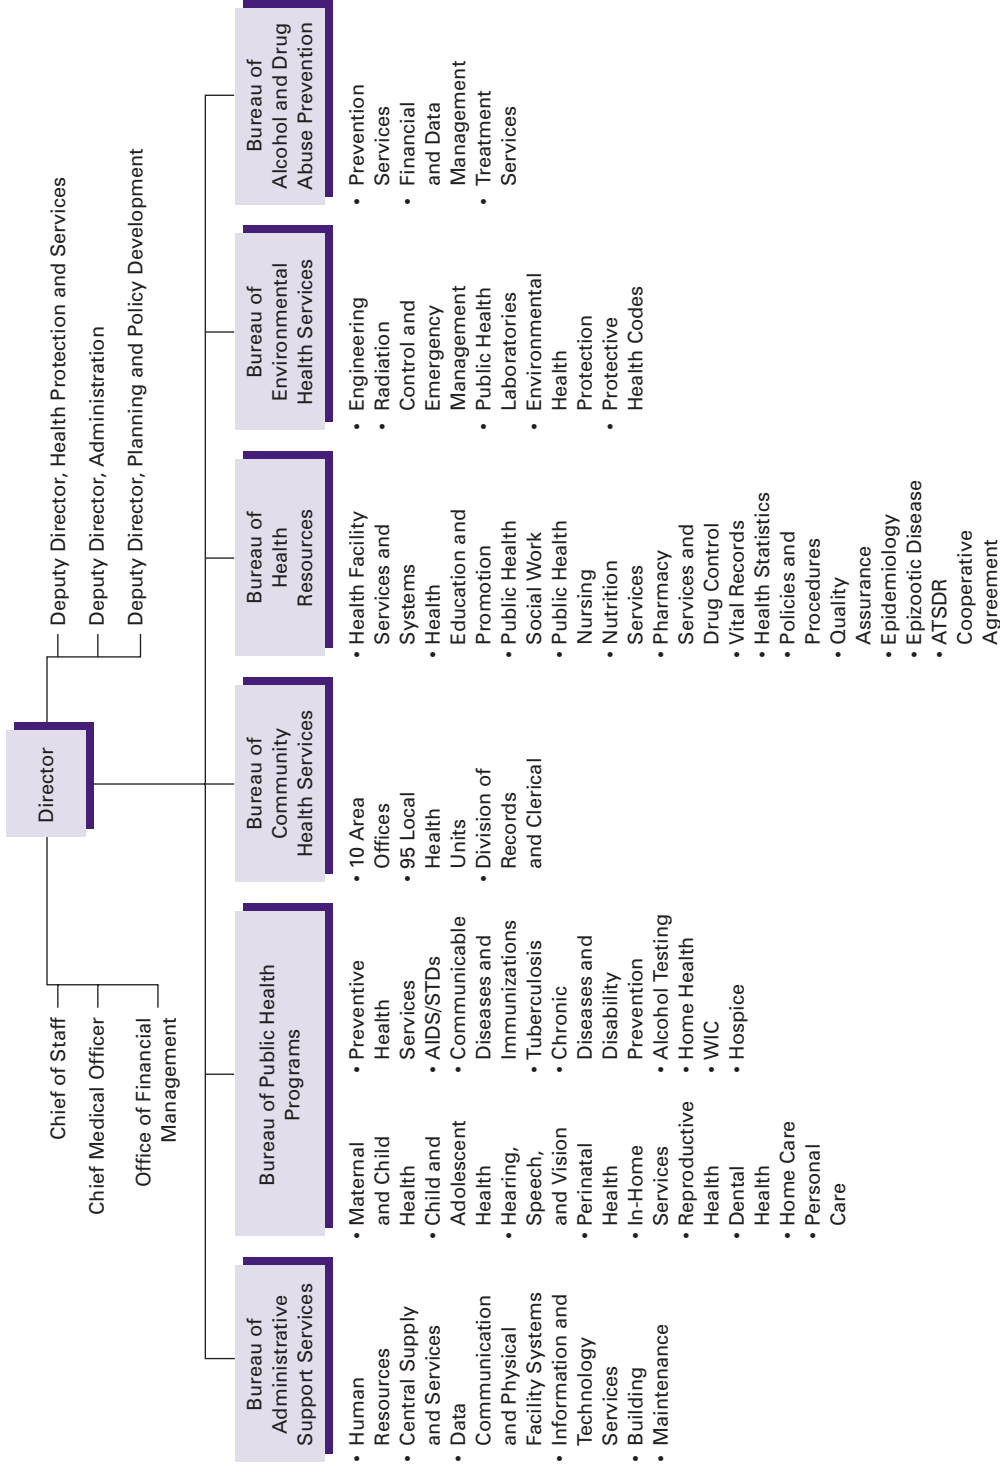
Director

Chief of Staff
Chief Medical Officer
Office of Financial Management

Deputy Director, Health Protection and Services
Deputy Director, Administration
Deputy Director, Planning and Policy Development

Bureau of Administrative Support Services
• Human Resources
• Central Supply and Services
• Data Communication and Physical Facility Systems
• Information and Technology Services
• Building Maintenance

Bureau of Public Health Programs
• Maternal and Child Health
• Child and Adolescent Health
• Hearing, Speech, and Vision
• Perinatal Health
• In-Home Services
• Reproductive Health
• Dental Health
• Home Care
• Personal Care
• Preventive Health Services
• AIDS/STDs
• Communicable Diseases and Immunizations
• Tuberculosis
• Chronic Diseases and Disability Prevention
• Alcohol Testing
• Home Health
• WIC
• Hospice

Bureau of Community Health Services
• 10 Area Offices
• 95 Local Health Units
• Division of Records and Clerical

Bureau of Health Resources
• Health Facility Services and Systems
• Health Education and Promotion
• Public Health Social Work
• Public Health Nursing
• Nutrition Services
• Pharmacy Services and Drug Control
• Vital Records
• Health Statistics
• Policies and Procedures
• Quality Assurance
• Epidemiology
• Epizootic Disease
• ATSDR Cooperative Agreement

Bureau of Environmental Health Services
• Engineering
• Radiation Control and Emergency Management
• Public Health Laboratories
• Environmental Health Protection
• Protective Health Codes

Bureau of Alcohol and Drug Abuse Prevention
• Prevention Services
• Financial and Data Management
• Treatment Services